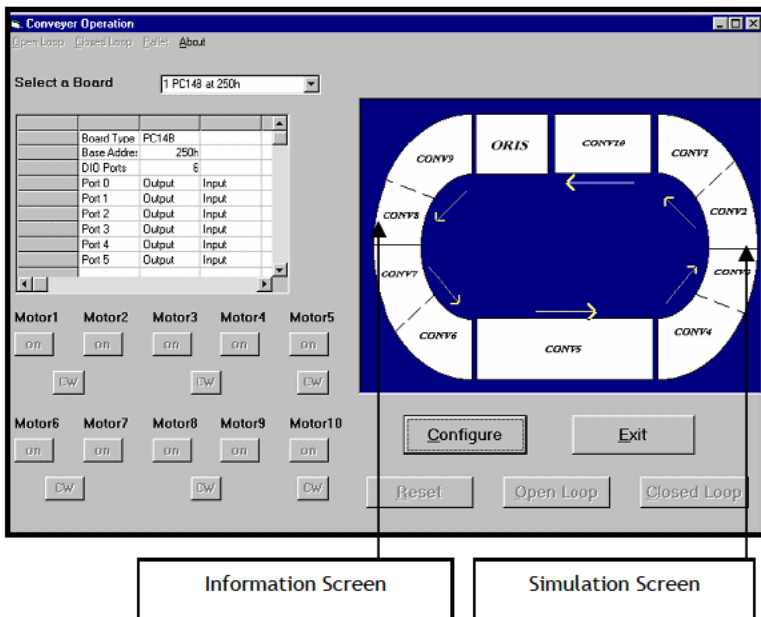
Conveyer Operation

Open Loop Closed Loop Pallet About

Select a Board 1 PC148 at 250h

| | | |
|---|---|---|
| Board Type | PC14B | |
| Base Addre: | 250h | |
| DIO Ports | 6 | |
| Port 0 | Output | Input |
| Port 1 | Output | Input |
| Port 2 | Output | Input |
| Port 3 | Output | Input |
| Port 4 | Output | Input |
| Port 5 | Output | Input |

Motor1 Motor2 Motor3 Motor4 Motor5

on on on on on

CW CW CW

Motor6 Motor7 Motor8 Motor9 Motor10

on on on on on

CW CW CW

ORIS CONV10 CONV9 CONV1 CONV8 CONV2 CONV7 CONV3 CONV6 CONV4 CONV5

Configure Exit

Reset Open Loop Closed Loop

Information Screen

Simulation Screen